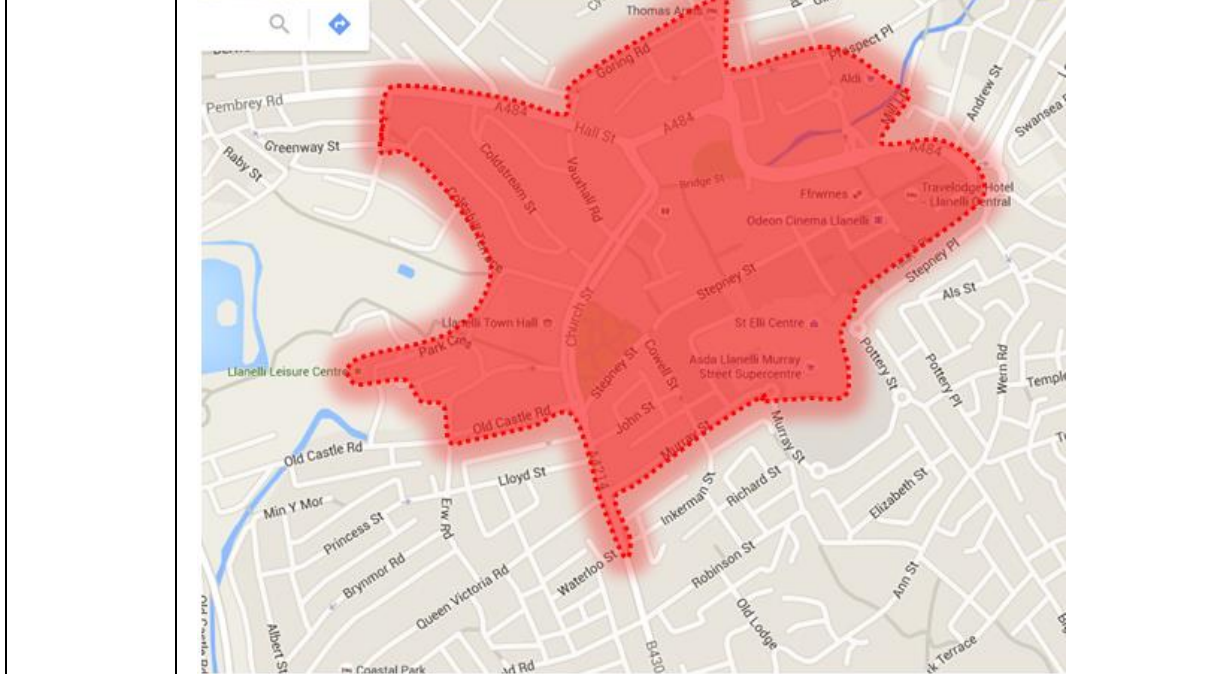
Thomas Arms
Goring Rd
Prospect Pl
Aldi
Andrew St
Swansea
Pembrey Rd
A484
Hall St
A484
Greenway St
Raby St
Coldstream St
Vauxhall Rd
Bridge St
Ffwrnes
Travelodge Hotel Llanelli Central
A484
Odeon Cinema Llanelli
Stepney St
Stepney Pl
Als St
Llanelli Town Hall
Church St
St Elli Centre
Park Cres
Stepney St
Cowell St
Asda Llanelli Murray Street Supercentre
Pottery St
Pottery Pl
Wern Rd
Temple
Llanelli Leisure Centre
Old Castle Rd
John St
Murray St
Murray St
Old Castle Rd
Lloyd St
A4214
Inkerman St
Richard St
Elizabeth St
Min Y Mor
Erw Rd
Princess St
Brynmor Rd
Queen Victoria Rd
Waterloo St
Robinson St
Old Lodge
Ann St
Albert St
Coastal Park
Rd
B430
Terrace